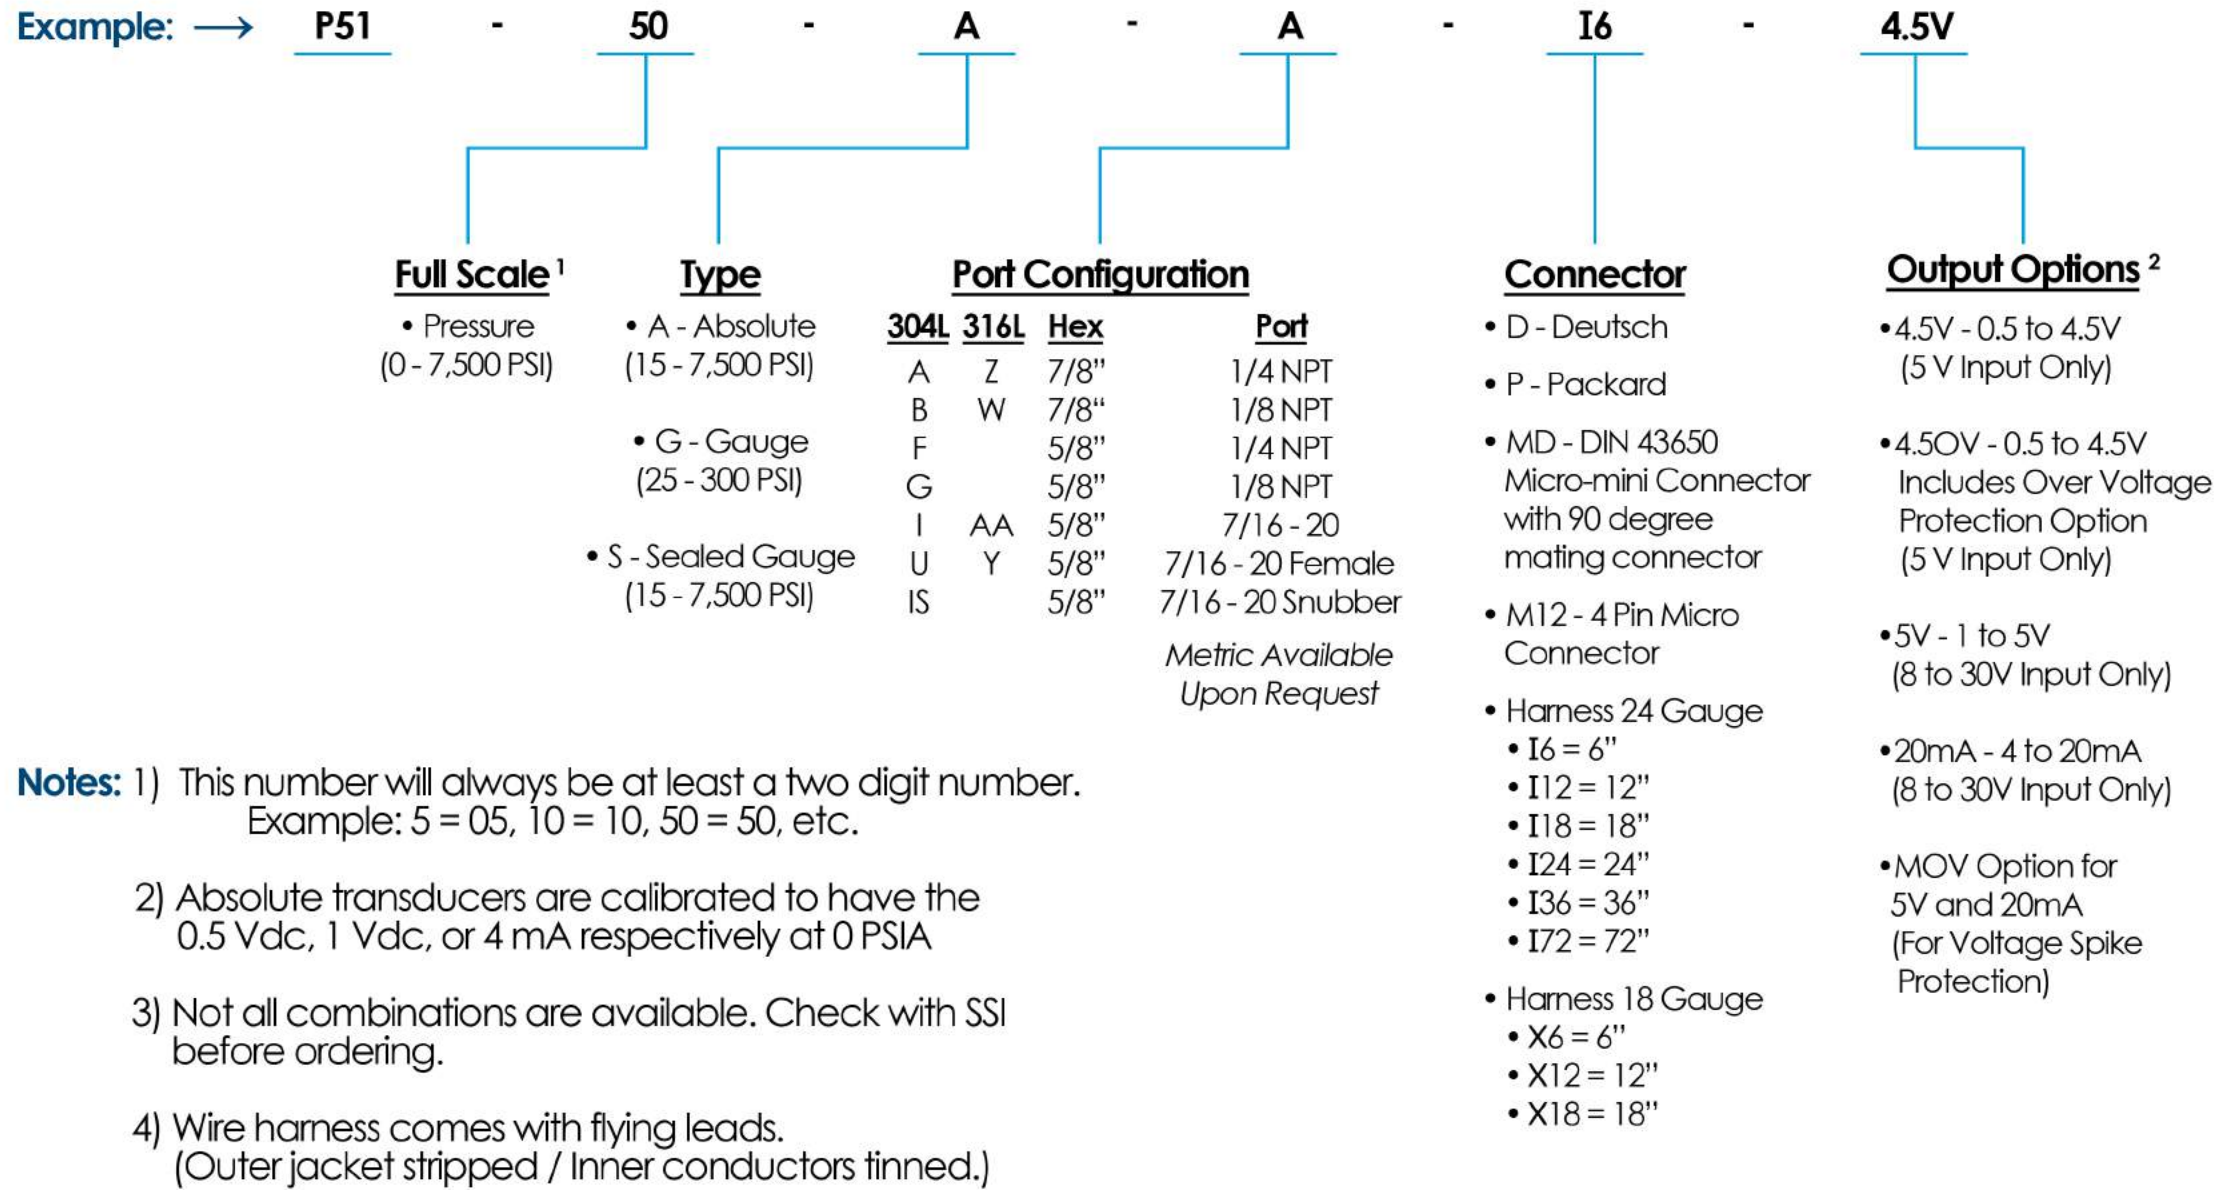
Example: → P51 - 50 - A - A - I6 - 4.5V

Full Scale $^1$
• Pressure (0 - 7,500 PSI)

Type
• A - Absolute (15 - 7,500 PSI)
• G - Gauge (25 - 300 PSI)
• S - Sealed Gauge (15 - 7,500 PSI)

Port Configuration

| 304L | 316L | Hex | Port |
|---|---|---|---|
| A | Z | 7/8" | 1/4 NPT |
| B | W | 7/8" | 1/8 NPT |
| F | | 5/8" | 1/4 NPT |
| G | | 5/8" | 1/8 NPT |
| I | AA | 5/8" | 7/16 - 20 |
| U | Y | 5/8" | 7/16 - 20 Female |
| IS | | 5/8" | 7/16 - 20 Snubber |

Metric Available Upon Request

Connector
• D - Deutsch
• P - Packard
• MD - DIN 43650 Micro-mini Connector with 90 degree mating connector
• M12 - 4 Pin Micro Connector
• Harness 24 Gauge
• I6 = 6"
• I12 = 12"
• I18 = 18"
• I24 = 24"
• I36 = 36"
• I72 = 72"
• Harness 18 Gauge
• X6 = 6"
• X12 = 12"
• X18 = 18"

Output Options $^2$
• 4.5V - 0.5 to 4.5V (5 V Input Only)
• 4.5OV - 0.5 to 4.5V Includes Over Voltage Protection Option (5 V Input Only)
• 5V - 1 to 5V (8 to 30V Input Only)
• 20mA - 4 to 20mA (8 to 30V Input Only)
• MOV Option for 5V and 20mA (For Voltage Spike Protection)

Notes: 1) This number will always be at least a two digit number. Example: 5 = 05, 10 = 10, 50 = 50, etc.

2) Absolute transducers are calibrated to have the 0.5 Vdc, 1 Vdc, or 4 mA respectively at 0 PSIA

3) Not all combinations are available. Check with SSI before ordering.

4) Wire harness comes with flying leads. (Outer jacket stripped / Inner conductors tinned.)